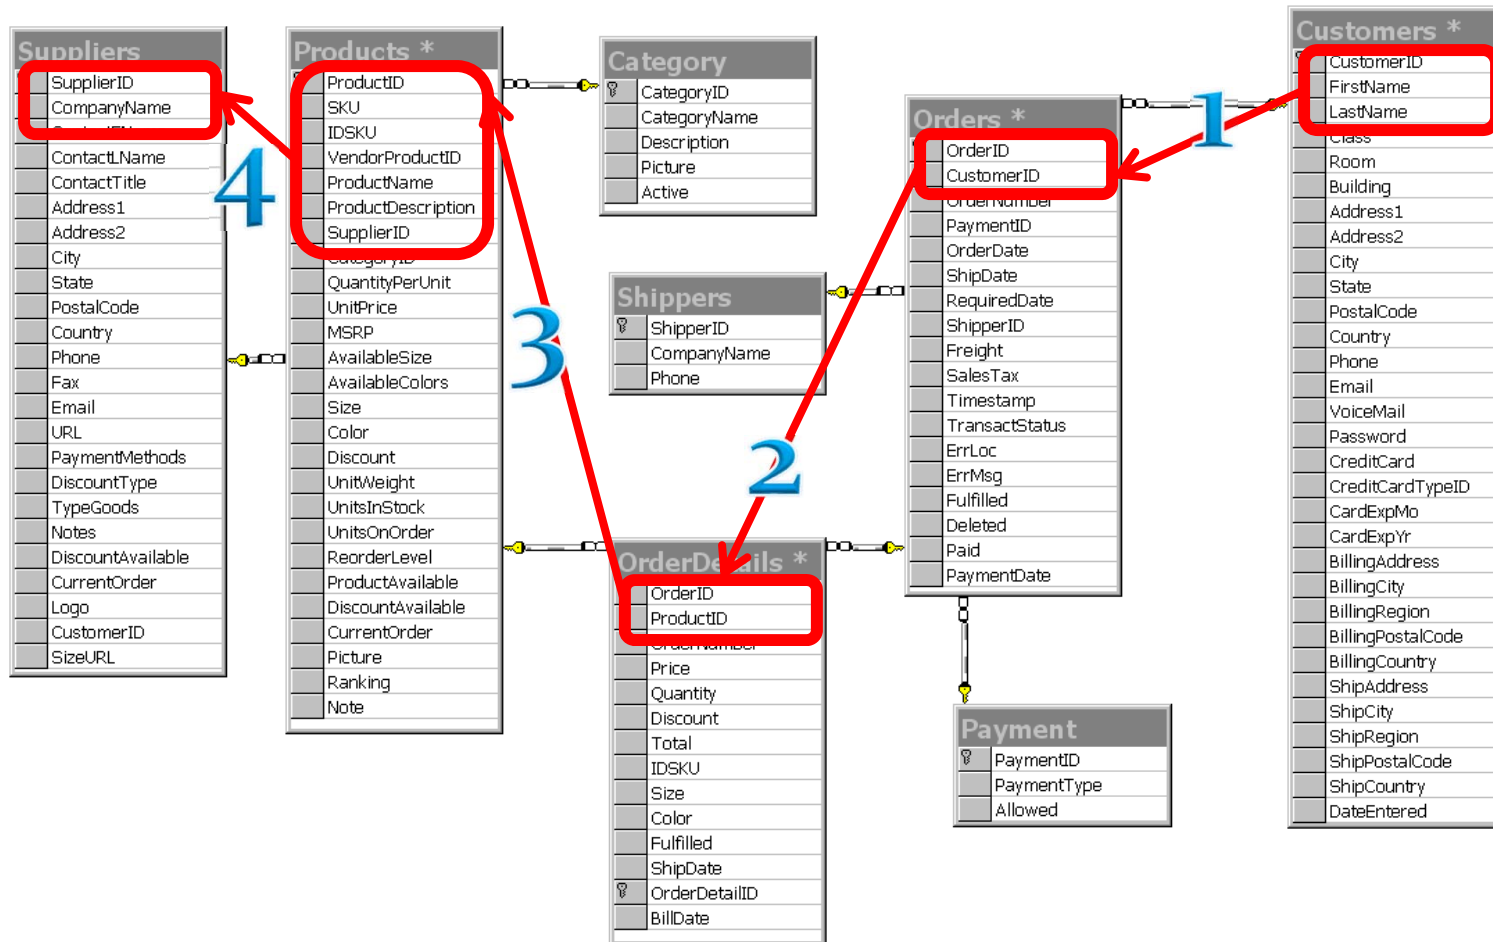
Suppliers

SupplierID
CompanyName
ContactFName
ContactLName
ContactTitle
Address1
Address2
City
State
PostalCode
Country
Phone
Fax
Email
URL
PaymentMethods
DiscountType
TypeGoods
Notes
DiscountAvailable
CurrentOrder
Logo
CustomerID
SizeURL

Products *

ProductID
SKU
IDSKU
VendorProductID
ProductName
ProductDescription
SupplierID
CategoryID
QuantityPerUnit
UnitPrice
MSRP
AvailableSize
AvailableColors
Size
Color
Discount
UnitWeight
UnitsInStock
UnitsOnOrder
ReorderLevel
ProductAvailable
DiscountAvailable
CurrentOrder
Picture
Ranking
Note

Category

CategoryID
CategoryName
Description
Picture
Active

Shippers

ShipperID
CompanyName
Phone

OrderDetails *

OrderID
ProductID
OrderNumber
Price
Quantity
Discount
Total
IDSKU
Size
Color
Fulfilled
ShipDate
OrderDetailID
BillDate

Orders *

OrderID
CustomerID
OrderNumber
PaymentID
OrderDate
ShipDate
RequiredDate
ShipperID
Freight
SalesTax
Timestamp
TransactStatus
ErrLoc
ErrMsg
Fulfilled
Deleted
Paid
PaymentDate

Payment

PaymentID
PaymentType
Allowed

Customers *

CustomerID
FirstName
LastName
Class
Room
Building
Address1
Address2
City
State
PostalCode
Country
Phone
Email
VoiceMail
Password
CreditCard
CreditCardTypeID
CardExpMo
CardExpYr
BillingAddress
BillingCity
BillingRegion
BillingPostalCode
BillingCountry
ShipAddress
ShipCity
ShipRegion
ShipPostalCode
ShipCountry
DateEntered

1
2
3
4